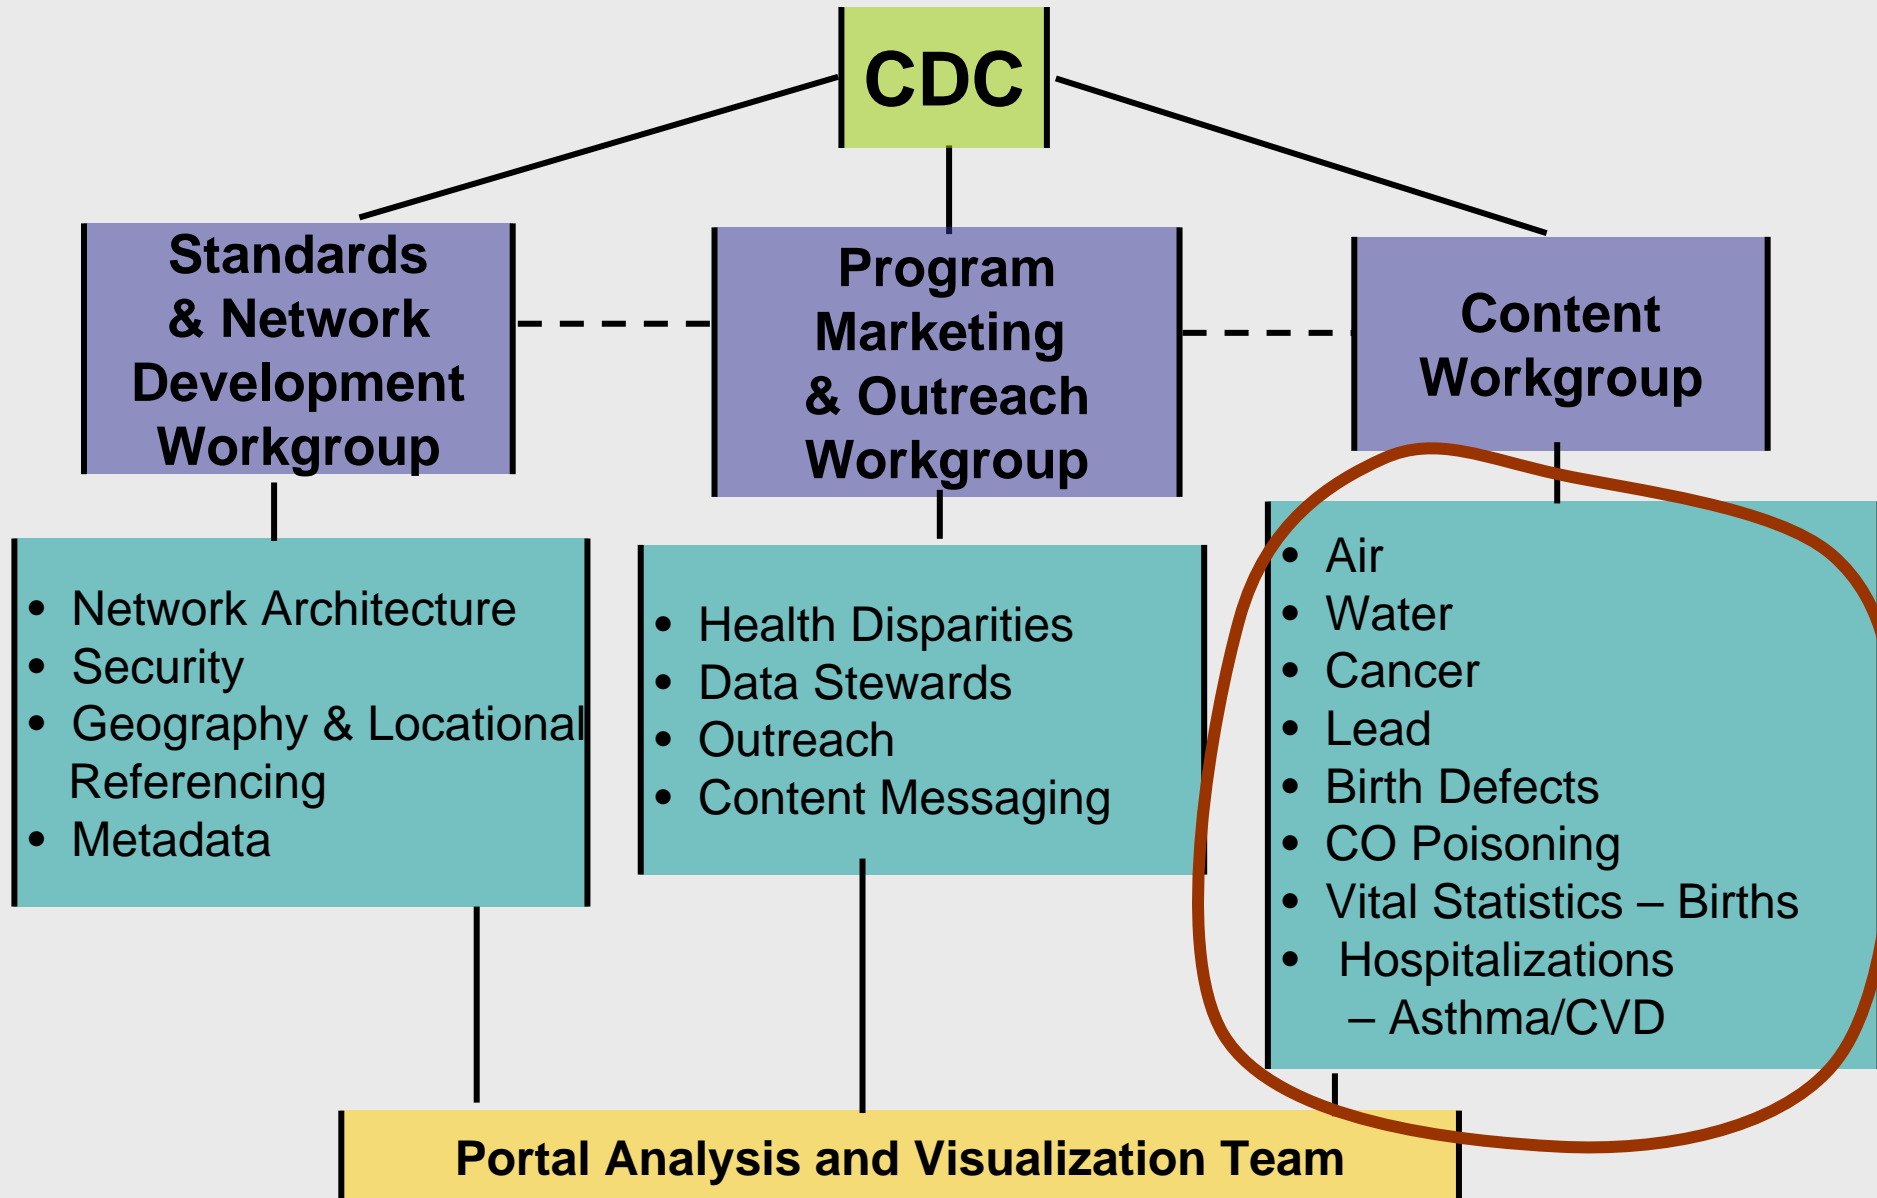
CDC

Standards & Network Development Workgroup

Program Marketing & Outreach Workgroup

Content Workgroup

- Network Architecture
- Security
- Geography & Locational Referencing
- Metadata

- Health Disparities
- Data Stewards
- Outreach
- Content Messaging

- Air
- Water
- Cancer
- Lead
- Birth Defects
- CO Poisoning
- Vital Statistics – Births
- Hospitalizations – Asthma/CVD

Portal Analysis and Visualization Team